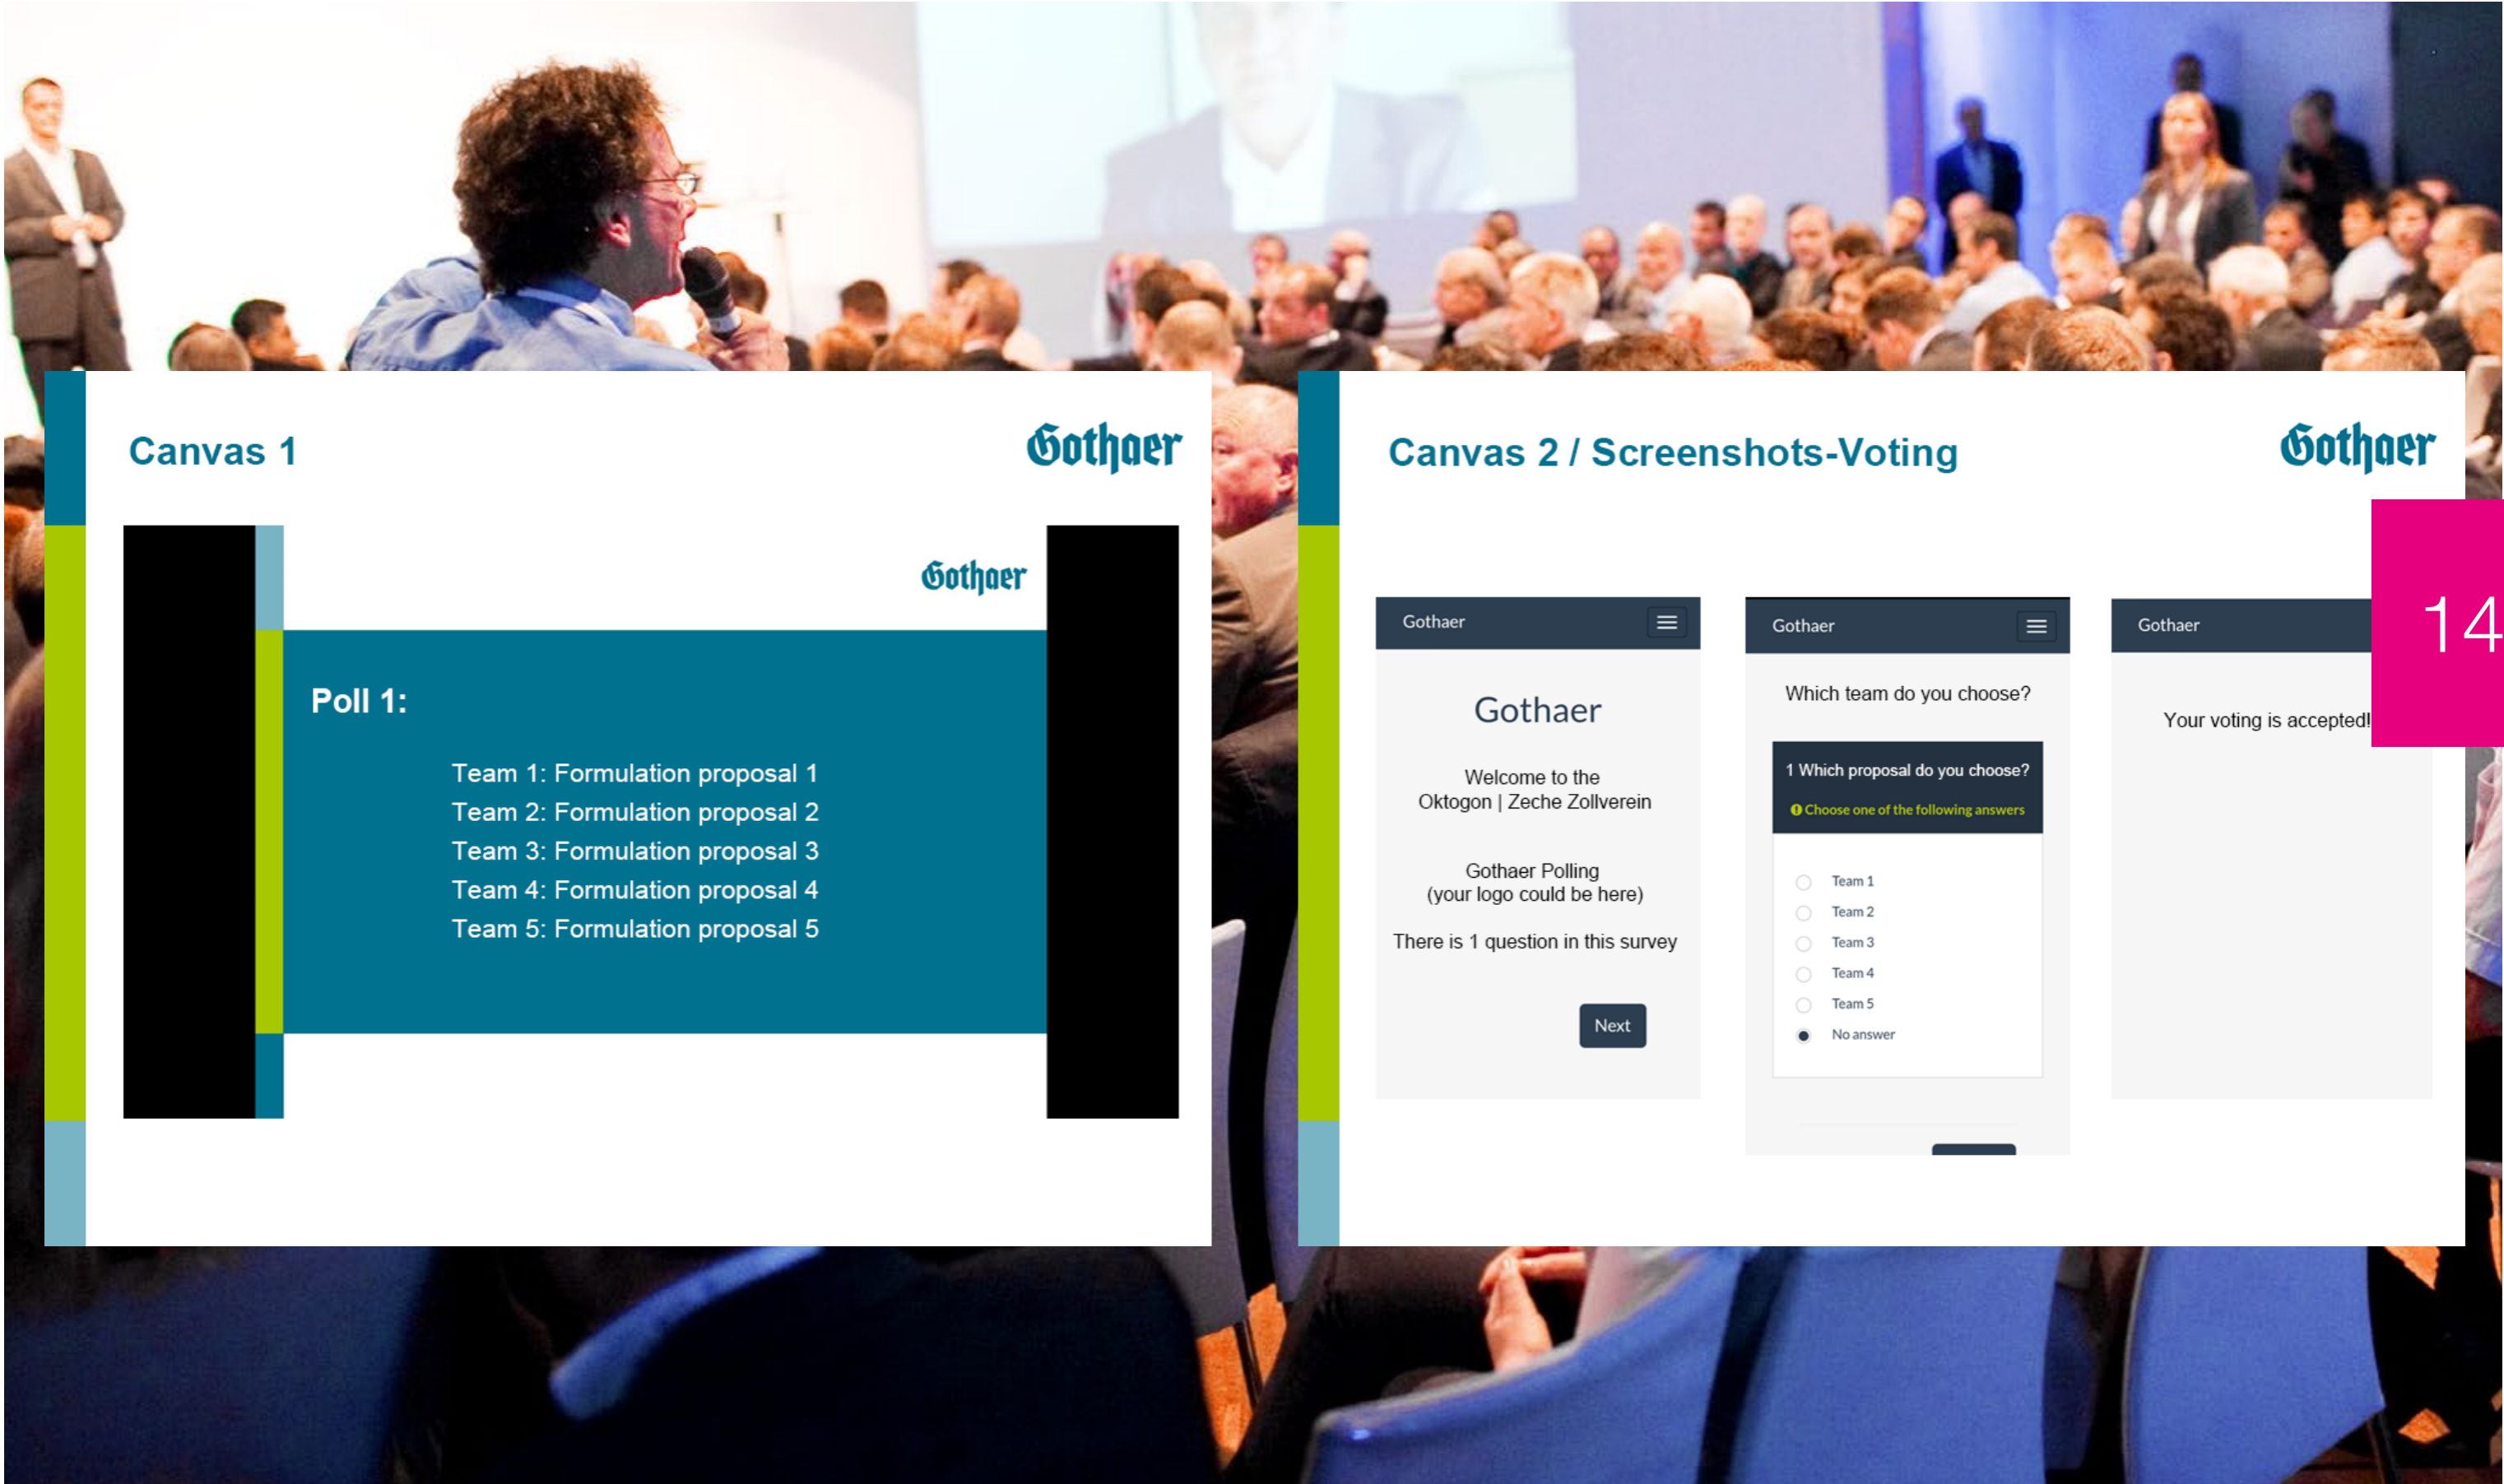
Canvas 1

Gothaer

Gothaer

Poll 1:

Team 1: Formulation proposal 1
Team 2: Formulation proposal 2
Team 3: Formulation proposal 3
Team 4: Formulation proposal 4
Team 5: Formulation proposal 5

Canvas 2 / Screenshots-Voting

Gothaer

14

Gothaer

Gothaer

Welcome to the
Oktogon | Zeche Zollverein

Gothaer Polling
(your logo could be here)

There is 1 question in this survey

Next

Gothaer

Which team do you choose?

1 Which proposal do you choose?

Choose one of the following answers

Team 1
Team 2
Team 3
Team 4
Team 5
No answer

Gothaer

Your voting is accepted!